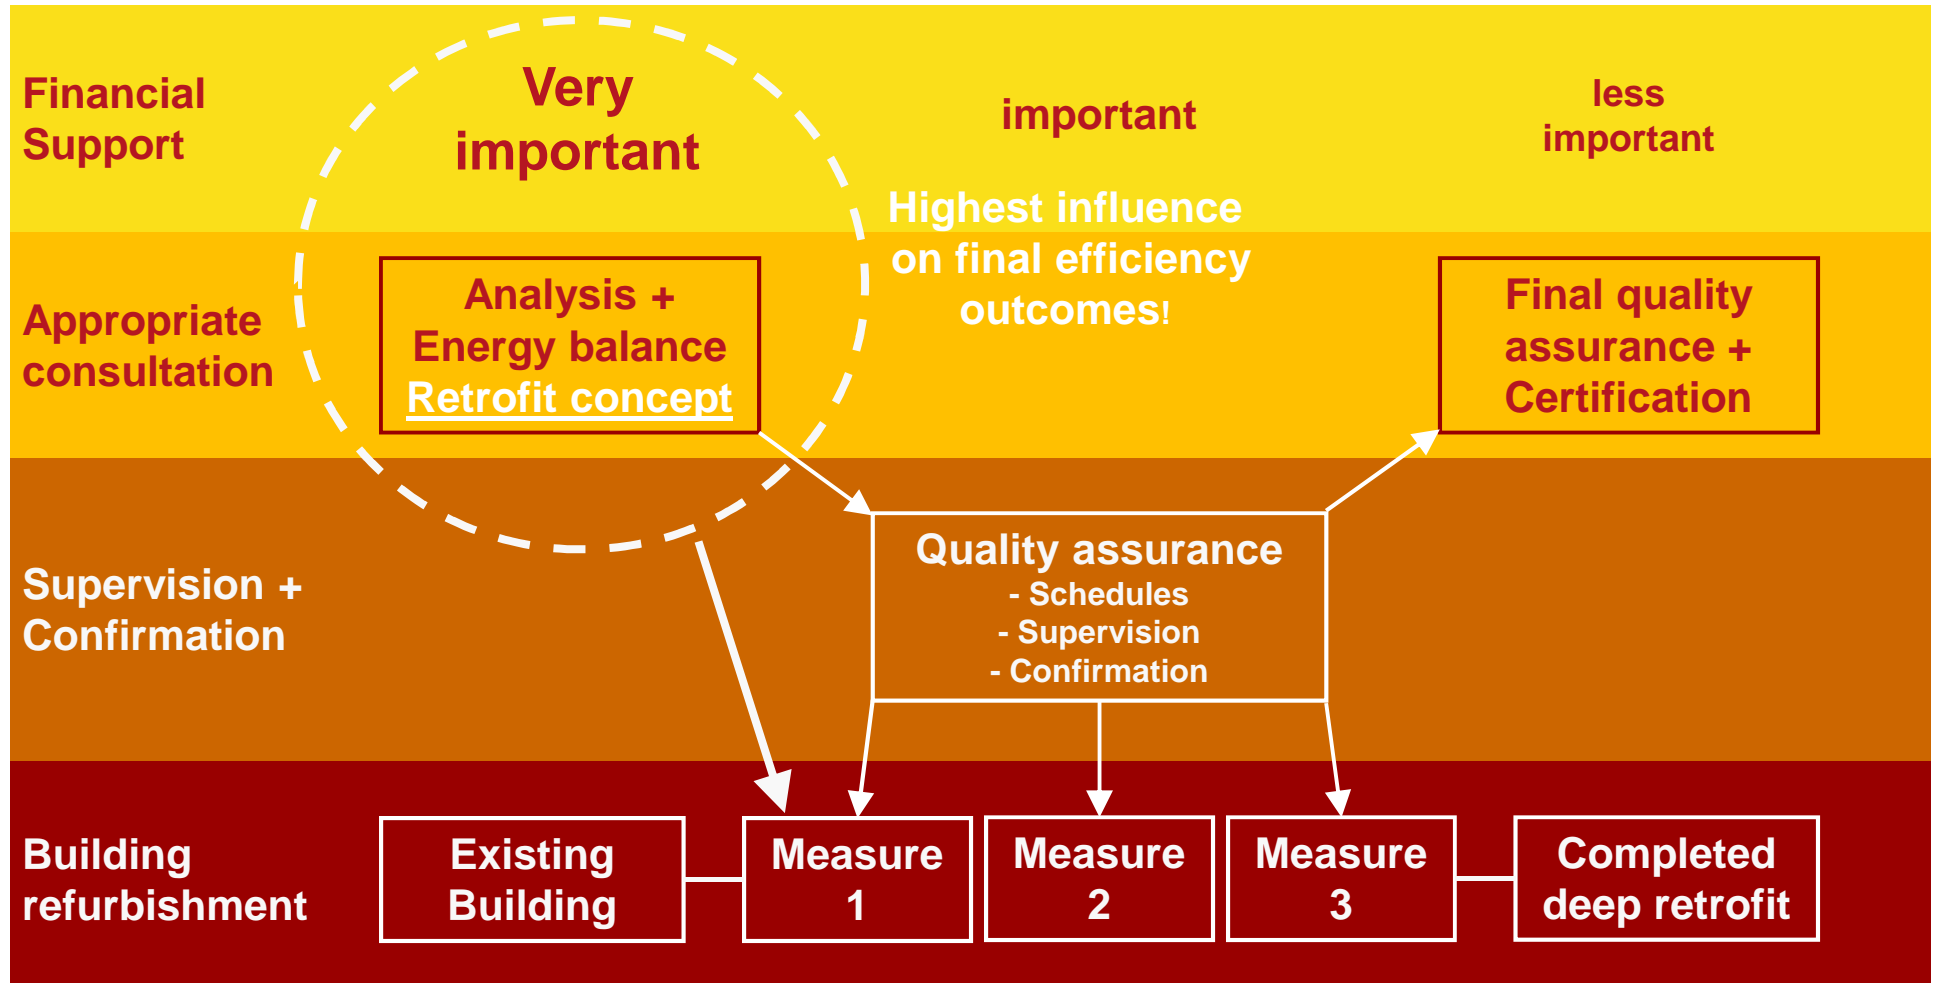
Financial Support

Very important

important

less important

Highest influence on final efficiency outcomes!

Appropriate consultation

Analysis + Energy balance Retrofit concept

Final quality assurance + Certification

Supervision + Confirmation

Quality assurance
- Schedules
- Supervision
- Confirmation

Building refurbishment

Existing Building

Measure 1

Measure 2

Measure 3

Completed deep retrofit